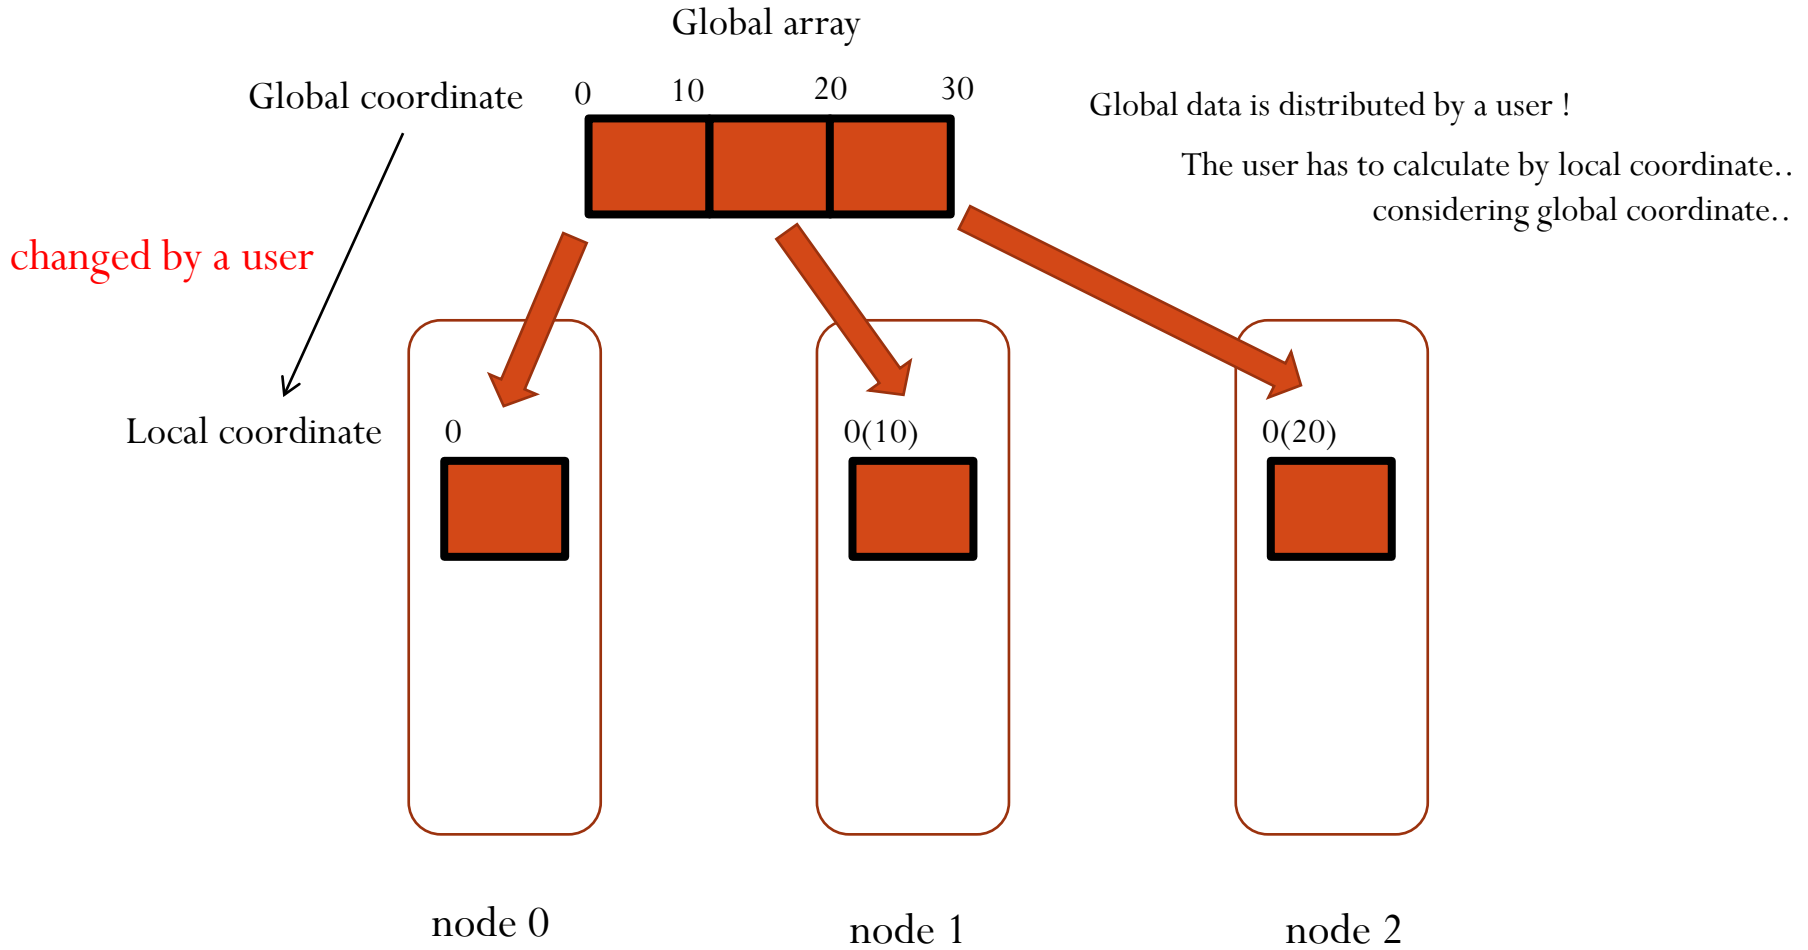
Global array

Global coordinate 0 10 20 30

Global data is distributed by a user !

The user has to calculate by local coordinate..
considering global coordinate..

changed by a user

Local coordinate 0

0(10)

0(20)

node 0

node 1

node 2